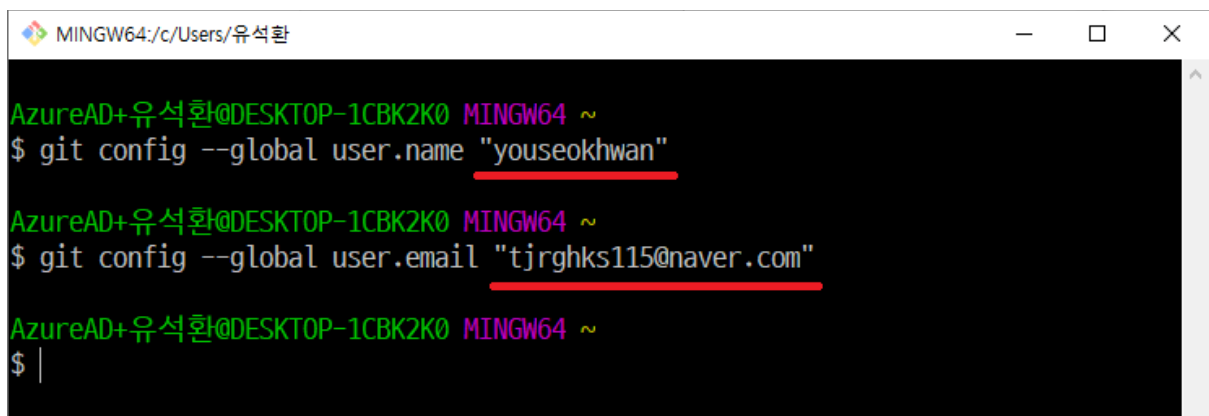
MINGW64:/c/Users/유석환

AzureAD+유석환@DESKTOP-1CBK2K0 MINGW64 ~
$ git config --global user.name "youseokhwan"

AzureAD+유석환@DESKTOP-1CBK2K0 MINGW64 ~
$ git config --global user.email "tjrghks115@naver.com"

AzureAD+유석환@DESKTOP-1CBK2K0 MINGW64 ~
$